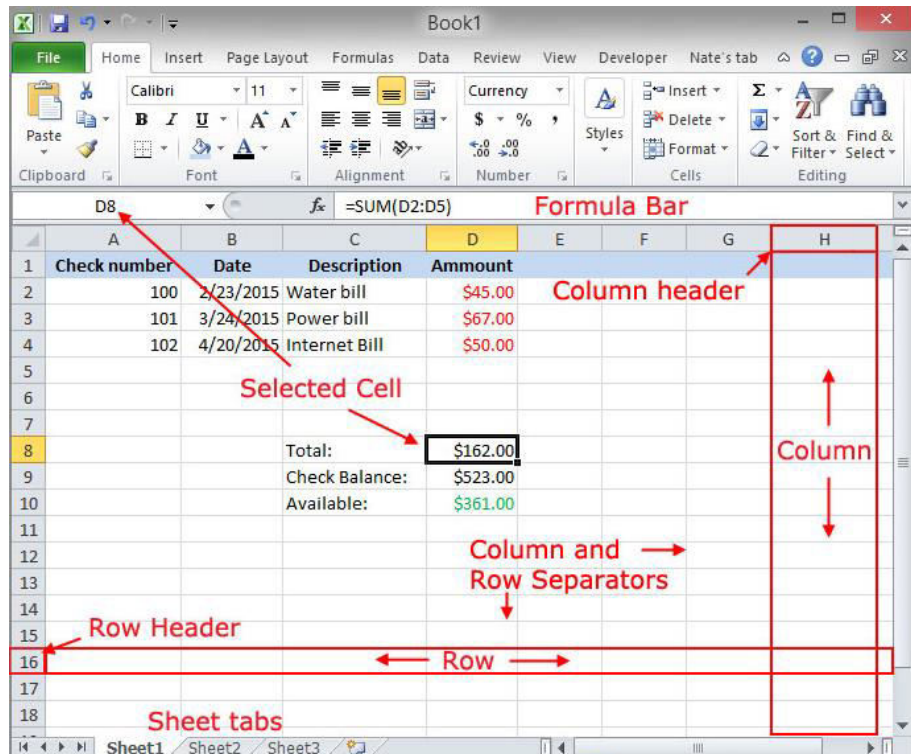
Book1

File Home Insert Page Layout Formulas Data Review View Developer Nate's tab

Calibri 11 Currency Insert Delete Format Sort & Filter Find & Select

Paste Styles

Clipboard Font Alignment Number Cells Editing

D8 $f_x$ =SUM(D2:D5) Formula Bar

| | A | B | C | D | E | F | G | H |
|---|---|---|---|---|---|---|---|---|
| 1 | Check number | Date | Description | Ammount | | | | |
| 2 | 100 | 2/23/2015 | Water bill | $45.00 | | | | |
| 3 | 101 | 3/24/2015 | Power bill | $67.00 | | | | |
| 4 | 102 | 4/20/2015 | Internet Bill | $50.00 | | | | |
| 5 | | | | | | | | |
| 6 | | | | | | | | |
| 7 | | | | | | | | |
| 8 | | | Total: | $162.00 | | | | |
| 9 | | | Check Balance: | $523.00 | | | | |
| 10 | | | Available: | $361.00 | | | | |
| 11 | | | | | | | | |
| 12 | | | | | | | | |
| 13 | | | | | | | | |
| 14 | | | | | | | | |
| 15 | | | | | | | | |
| 16 | | | | | | | | |
| 17 | | | | | | | | |
| 18 | | | | | | | | |

Column header

Selected Cell

Column

Column and Row Separators

Row Header

Row

Sheet tabs

Sheet1 Sheet2 Sheet3